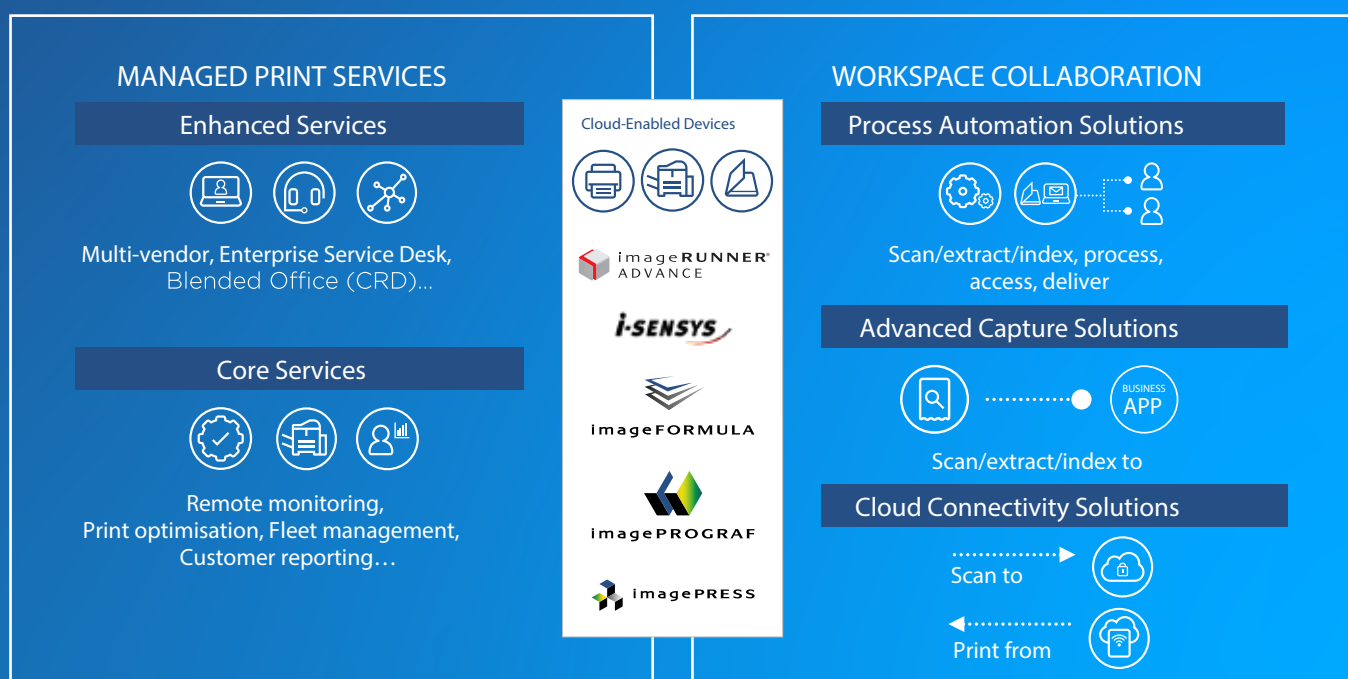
MANAGED PRINT SERVICES

Enhanced Services

Multi-vendor, Enterprise Service Desk, Blended Office (CRD)...

Core Services

Remote monitoring, Print optimisation, Fleet management, Customer reporting…

Cloud-Enabled Devices

imageRUNNER® ADVANCE

i-SENSYS

imageFORMULA

imagePROGRAF

imagePRESS

WORKSPACE COLLABORATION

Process Automation Solutions

Scan/extract/index, process, access, deliver

Advanced Capture Solutions

BUSINESS APP

Scan/extract/index to

Cloud Connectivity Solutions

Scan to

Print from